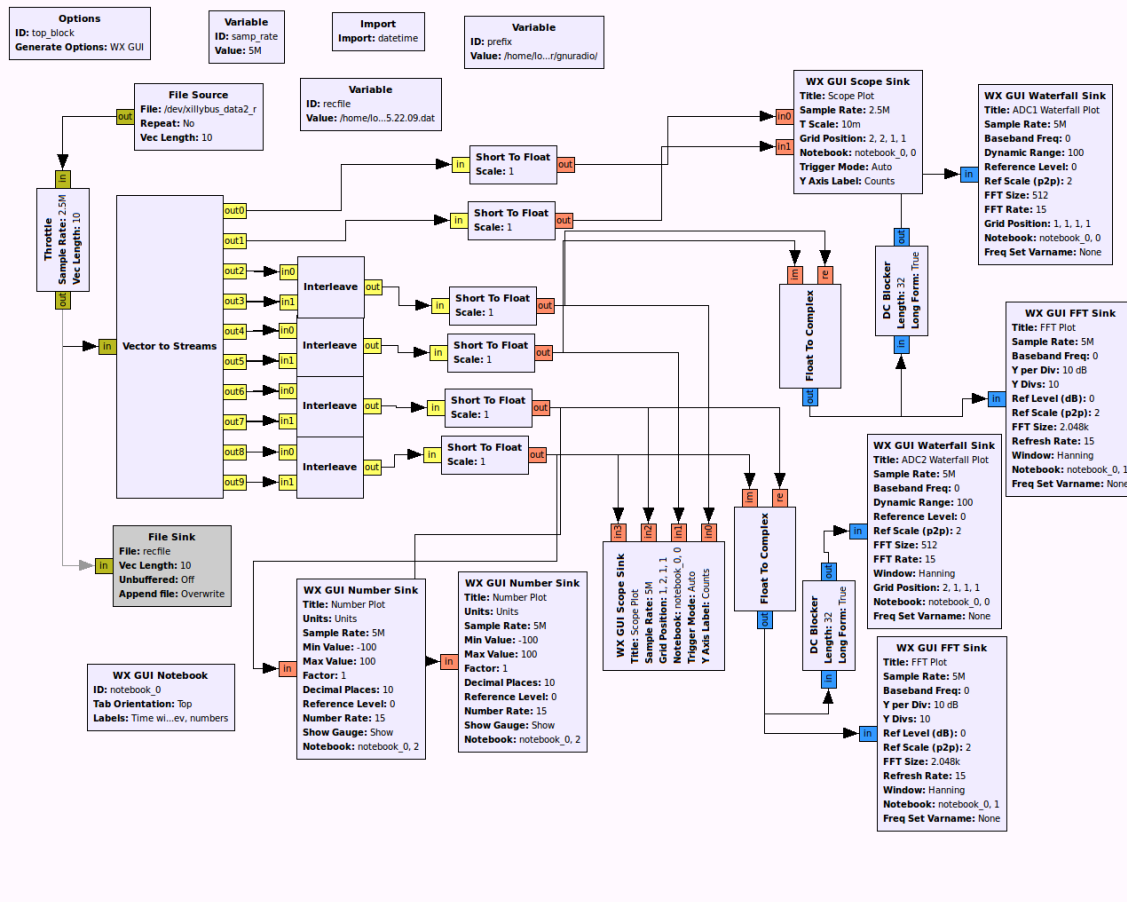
**Options**
**ID:** top_block
**Generate Options:** WX GUI

**Variable**
**ID:** samp_rate
**Value:** 5M

**Import**
**Import:** datetime

**Variable**
**ID:** prefix
**Value:** /home/lo...r/gnuradio/

**File Source**
**File:** /dev/xillybus_data2_r
**Repeat:** No
**Vec Length:** 10
out

**Variable**
**ID:** recfile
**Value:** /home/lo...5.22.09.dat

**WX GUI Scope Sink**
**Title:** Scope Plot
**Sample Rate:** 2.5M
**T Scale:** 10m
**Grid Position:** 2, 2, 1, 1
**Notebook:** notebook_0, 0
**Trigger Mode:** Auto
**Y Axis Label:** Counts
in0
in1

**WX GUI Waterfall Sink**
**Title:** ADC1 Waterfall Plot
**Sample Rate:** 5M
**Baseband Freq:** 0
**Dynamic Range:** 100
**Reference Level:** 0
**Ref Scale (p2p):** 2
**FFT Size:** 512
**FFT Rate:** 15
**Grid Position:** 1, 1, 1, 1
**Notebook:** notebook_0, 0
**Freq Set Varname:** None
in

in
**Throttle**
**Sample Rate:** 2.5M
**Vec Length:** 10
out

in
**Vector to Streams**
out0
out1
out2
out3
out4
out5
out6
out7
out8
out9

in
**Short To Float**
**Scale:** 1
out

in
**Short To Float**
**Scale:** 1
out

in0
in1
**Interleave**
out

in0
in1
**Interleave**
out

in0
in1
**Interleave**
out

in0
in1
**Interleave**
out

in
**Short To Float**
**Scale:** 1
out

in
**Short To Float**
**Scale:** 1
out

in
**Short To Float**
**Scale:** 1
out

in
**Short To Float**
**Scale:** 1
out

im
re
**Float To Complex**
out

out
**DC Blocker**
**Length:** 32
**Long Form:** True
in

**WX GUI FFT Sink**
**Title:** FFT Plot
**Sample Rate:** 5M
**Baseband Freq:** 0
**Y per Div:** 10 dB
**Y Divs:** 10
**Ref Level (dB):** 0
**Ref Scale (p2p):** 2
**FFT Size:** 2.048k
**Refresh Rate:** 15
**Window:** Hanning
**Notebook:** notebook_0, 1
**Freq Set Varname:** None
in

**WX GUI Waterfall Sink**
**Title:** ADC2 Waterfall Plot
**Sample Rate:** 5M
**Baseband Freq:** 0
**Dynamic Range:** 100
**Reference Level:** 0
**Ref Scale (p2p):** 2
**FFT Size:** 512
**FFT Rate:** 15
**Window:** Hanning
**Grid Position:** 2, 1, 1, 1
**Notebook:** notebook_0, 0
**Freq Set Varname:** None
in

in
**File Sink**
**File:** recfile
**Vec Length:** 10
**Unbuffered:** Off
**Append file:** Overwrite

in3
in2
in1
in0
**WX GUI Scope Sink**
**Title:** Scope Plot
**Sample Rate:** 5M
**Grid Position:** 2, 1, 1
**Notebook:** notebook_0, 0
**Trigger Mode:** Auto
**Y Axis Label:** Counts

im
re
**Float To Complex**
out

out
**DC Blocker**
**Length:** 32
**Long Form:** True
in

in
**WX GUI Number Sink**
**Title:** Number Plot
**Units:** Units
**Sample Rate:** 5M
**Min Value:** -100
**Max Value:** 100
**Factor:** 1
**Decimal Places:** 10
**Reference Level:** 0
**Number Rate:** 15
**Show Gauge:** Show
**Notebook:** notebook_0, 2

in
**WX GUI Number Sink**
**Title:** Number Plot
**Units:** Units
**Sample Rate:** 5M
**Min Value:** -100
**Max Value:** 100
**Factor:** 1
**Decimal Places:** 10
**Reference Level:** 0
**Number Rate:** 15
**Show Gauge:** Show
**Notebook:** notebook_0, 2

**WX GUI Notebook**
**ID:** notebook_0
**Tab Orientation:** Top
**Labels:** Time wi...ev, numbers

in
**WX GUI FFT Sink**
**Title:** FFT Plot
**Sample Rate:** 5M
**Baseband Freq:** 0
**Y per Div:** 10 dB
**Y Divs:** 10
**Ref Level (dB):** 0
**Ref Scale (p2p):** 2
**FFT Size:** 2.048k
**Refresh Rate:** 15
**Window:** Hanning
**Notebook:** notebook_0, 1
**Freq Set Varname:** None